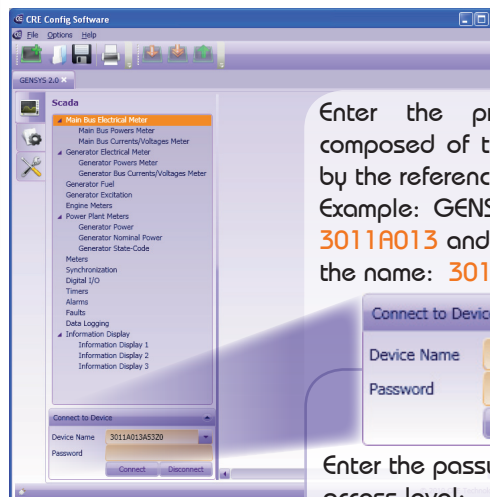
CRE Config Software
File Options Help
GENSYS 2.0
Scada
Main Bus Electrical Meter
Main Bus Powers Meter
Main Bus Currents/Voltages Meter
Generator Electrical Meter
Generator Powers Meter
Generator Bus Currents/Voltages Meter
Generator Fuel
Generator Excitation
Engine Meters
Power Plant Meters
Generator Power
Generator Nominal Power
Generator State-Code
Meters
Synchronization
Digital I/O
Timers
Alarms
Faults
Data Logging
Information Display
Information Display 1
Information Display 2
Information Display 3
Connect to Device
Device Name 3011A013A53Z0
Password
Connect Disconnect

Enter the pr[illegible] composed of t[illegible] by the referenc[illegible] Example: GENS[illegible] 3011A013 and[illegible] the name: 301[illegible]

Connect to Devic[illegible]
Device Name
Password

Enter the passw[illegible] access level: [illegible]